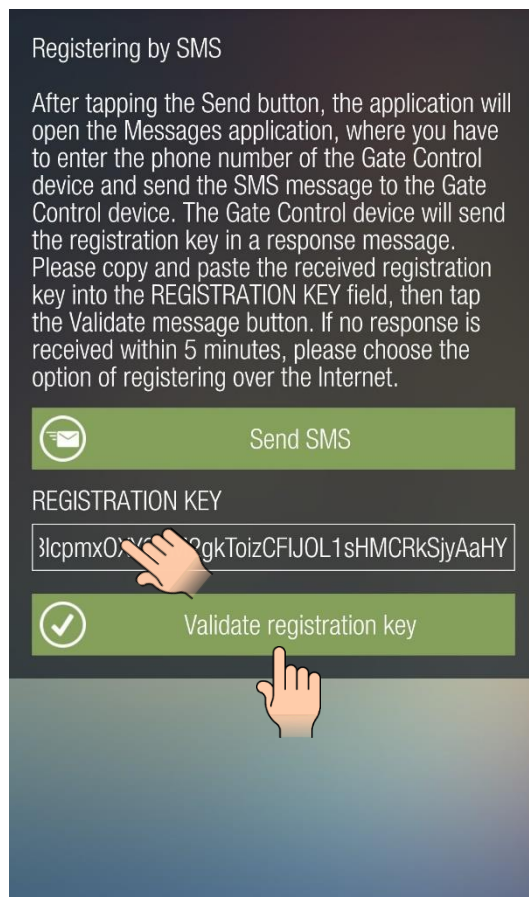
Registering by SMS

After tapping the Send button, the application will open the Messages application, where you have to enter the phone number of the Gate Control device and send the SMS message to the Gate Control device. The Gate Control device will send the registration key in a response message. Please copy and paste the received registration key into the REGISTRATION KEY field, then tap the Validate message button. If no response is received within 5 minutes, please choose the option of registering over the Internet.

Send SMS

REGISTRATION KEY

3lcpmxOX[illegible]2gkToizCFIJOL1sHMCRkSjyAaHY

Validate registration key